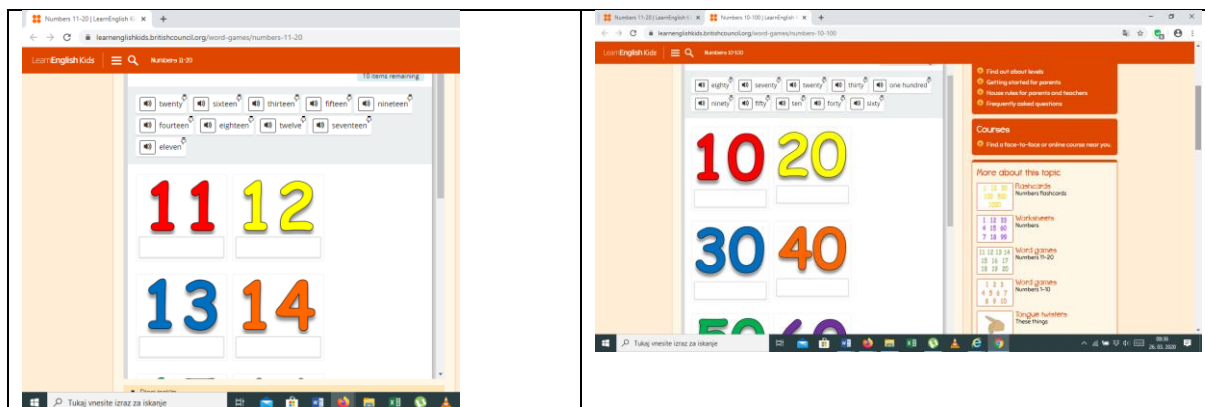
| Numbers 11-20 \| LearnEnglish Ki × + | Numbers 11-20 \| LearnEnglish Ki × Numbers 10-100 \| LearnEnglish K × + |
|---|---|

← → C learnenglishkids.britishcouncil.org/word-games/numbers-11-20

LearnEnglish Kids Numbers 11-20

10 items remaining

twenty sixteen thirteen fifteen nineteen fourteen eighteen twelve seventeen eleven

11 12

13 14

Tukaj vnesite izraz za iskanje

← → C learnenglishkids.britishcouncil.org/word-games/numbers-10-100

LearnEnglish Kids Numbers 10-100

eighty seventy twenty thirty one hundred ninety fifty ten forty sixty

10 20

30 40

Find out about levels
Getting started for parents
House rules for parents and teachers
Frequently asked questions

Courses
Find a face-to-face or online course near you.

More about this topic

Flashcards
Numbers flashcards

Worksheets
Numbers

Word games
Numbers 11-20

Word games
Numbers 1-10

Tongue twisters
These things

Tukaj vnesite izraz za iskanje

26. 03. 2020